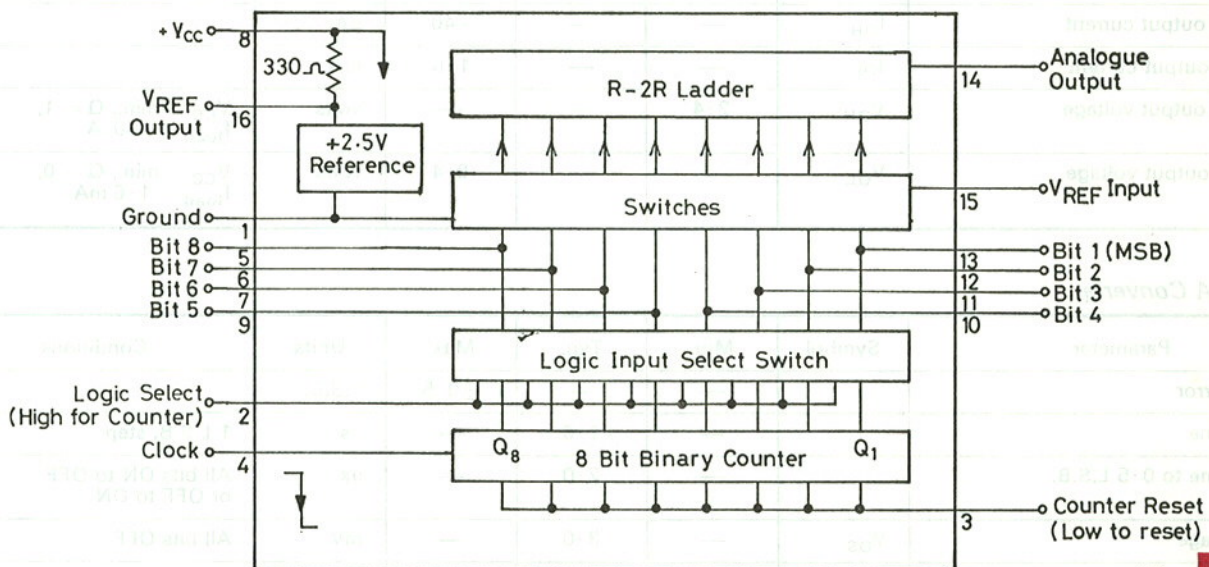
+V$_{CC}$
8
330Ω
V$_{REF}$ Output
16
+2·5V Reference
Ground
1
Bit 8
5
Bit 7
6
Bit 6
7
Bit 5
9
R-2R Ladder
Switches
Logic Input Select Switch
Logic Select (High for Counter)
2
Clock
4
Q$_8$
8 Bit Binary Counter
Q$_1$
14
Analogue Output
15
V$_{REF}$ Input
13
Bit 1 (MSB)
12
Bit 2
Bit 3
11
Bit 4
10
3
Counter Reset (Low to reset)